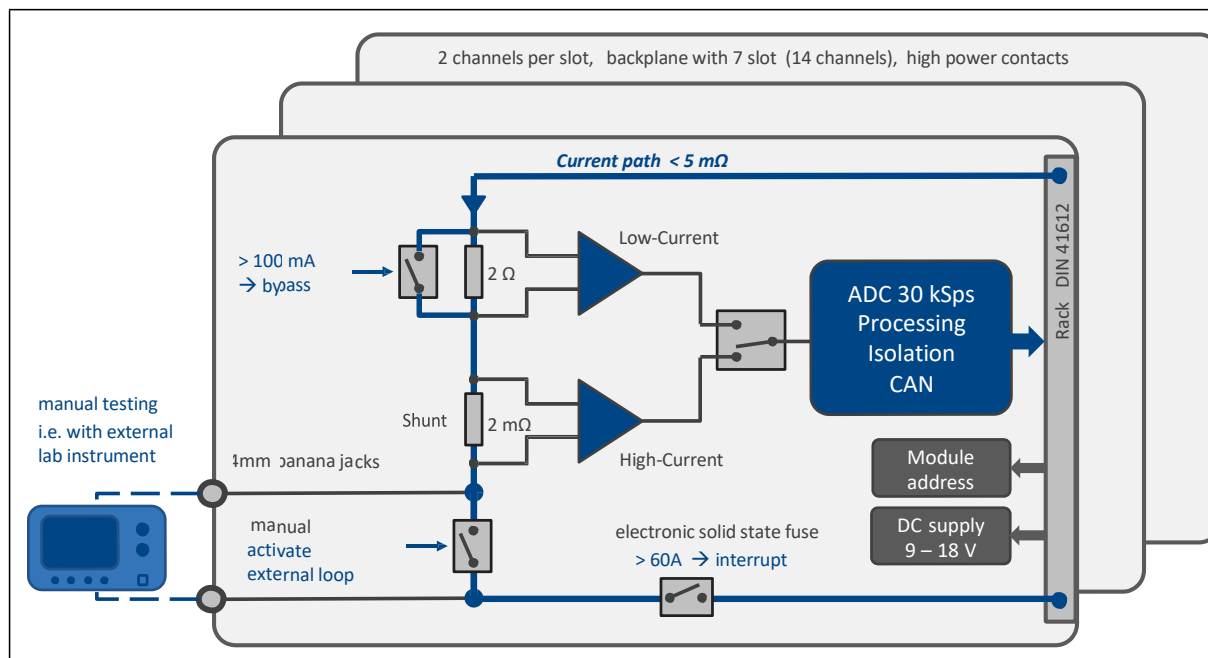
2 channels per slot, backplane with 7 slot (14 channels), high power contacts

Current path < 5 mΩ

> 100 mA
→ bypass

2 Ω

Low-Current

ADC 30 kSps
Processing
Isolation
CAN

Rack DIN 41612

Shunt

2 mΩ

High-Current

manual testing
i.e. with external
lab instrument

4mm banana jacks

Module
address

manual
activate
external loop

electronic solid state fuse
> 60A → interrupt

DC supply
9 – 18 V